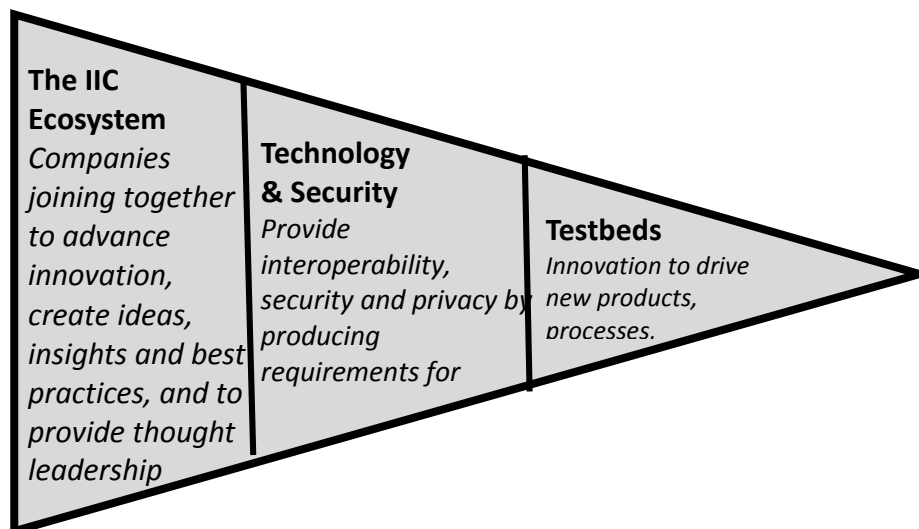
**The IIC Ecosystem**
*Companies joining together to advance innovation, create ideas, insights and best practices, and to provide thought leadership*

**Technology & Security**
*Provide interoperability, security and privacy by producing requirements for*

**Testbeds**
*Innovation to drive new products, processes.*